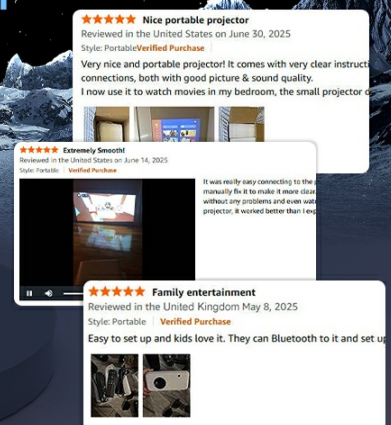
★★★★★ Nice portable projector
Reviewed in the United States on June 30, 2025
Style: Portable Verified Purchase
Very nice and portable projector! It comes with very clear instructi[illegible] connections, both with good picture & sound quality.
I now use it to watch movies in my bedroom, the small projector c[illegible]

★★★★★ Extremely Smooth!
Reviewed in the United States on June 14, 2025
Style: Portable | Verified Purchase
It was really easy connecting to the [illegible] manually fix it to make it more clea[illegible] without any problems and even wat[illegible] projector, it worked better than I exp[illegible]

★★★★★ Family entertainment
Reviewed in the United Kingdom May 8, 2025
Style: Portable | Verified Purchase
Easy to set up and kids love it. They can Bluetooth to it and set up